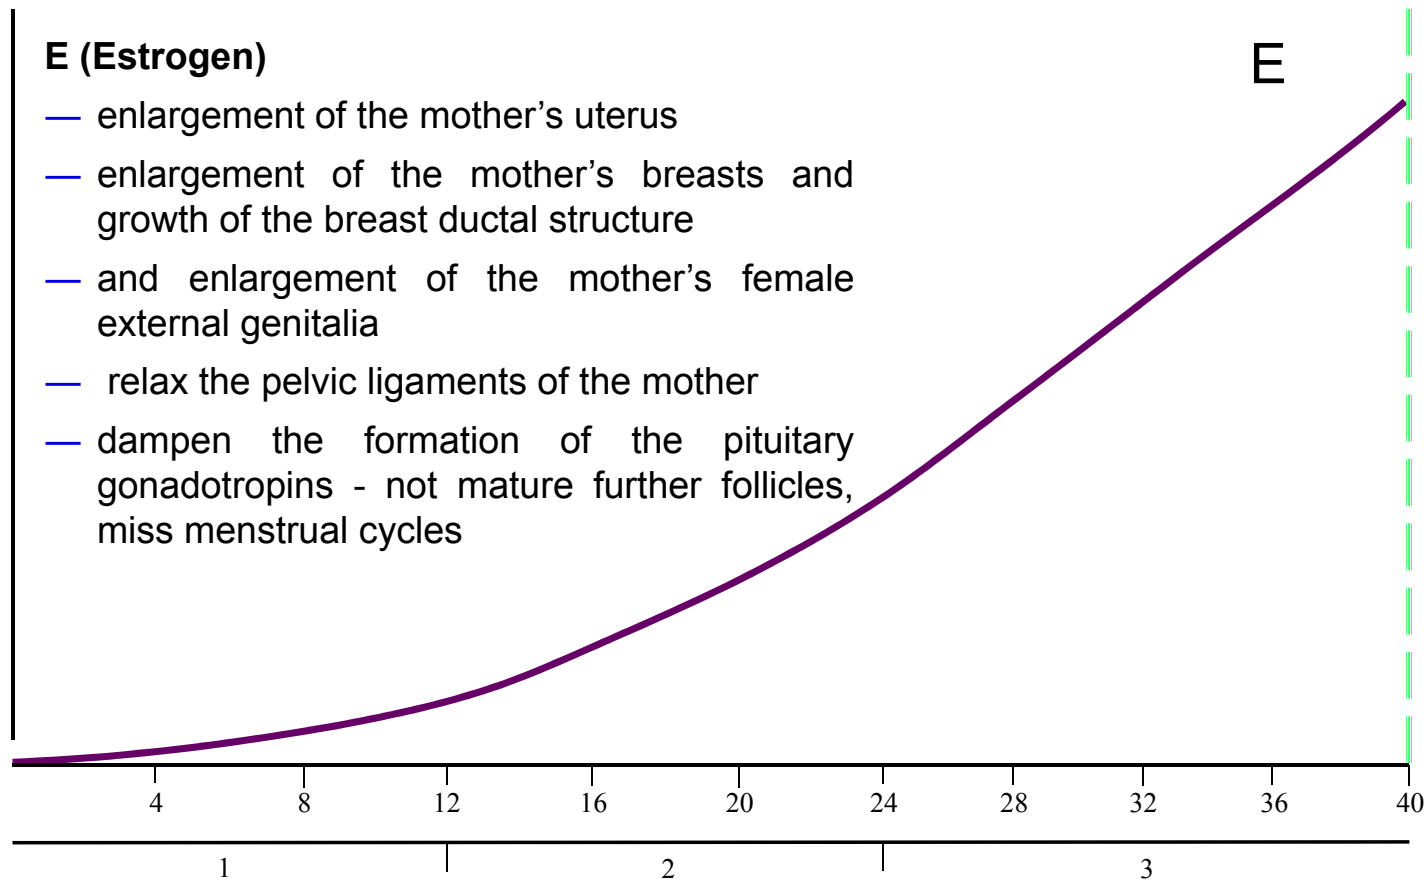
E (Estrogen)

— enlargement of the mother's uterus

— enlargement of the mother's breasts and growth of the breast ductal structure

— and enlargement of the mother's female external genitalia

— relax the pelvic ligaments of the mother

— dampen the formation of the pituitary gonadotropins - not mature further follicles, miss menstrual cycles

E

4 8 12 16 20 24 28 32 36 40

1 2 3